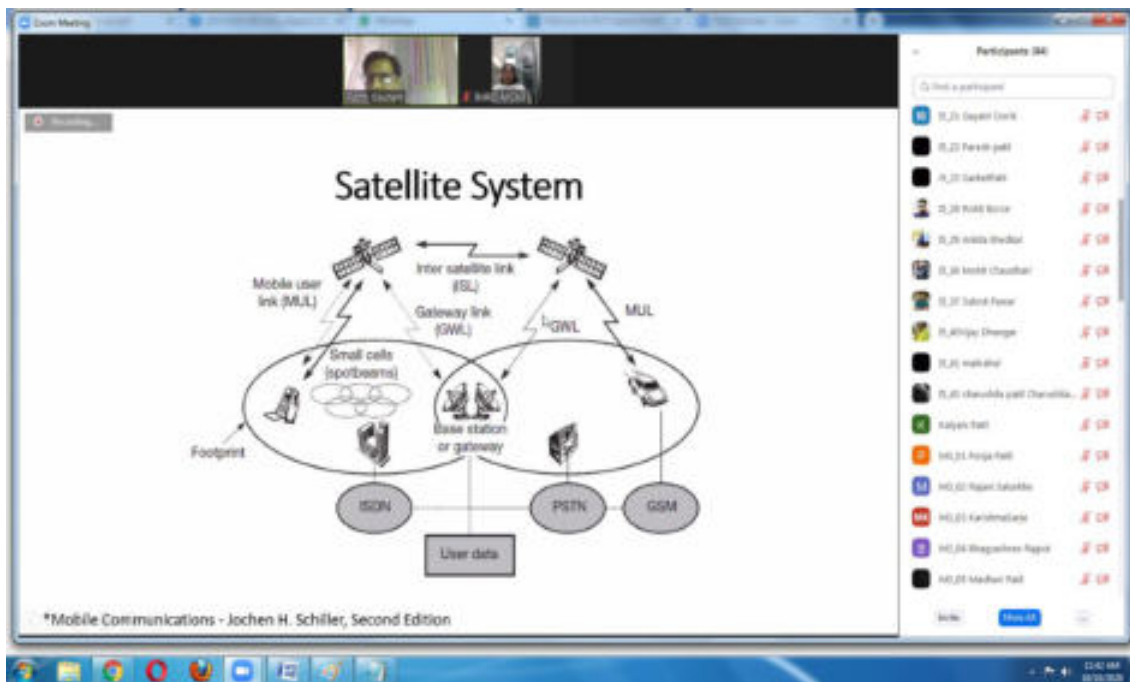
Zoom Meeting

Recording...

Satellite System

Inter satellite link (ISL)

Mobile user link (MUL)

Gateway link (GWL)

GWL

MUL

Small cells (spotbeams)

Base station or gateway

Footprint

ISDN

PSTN

GSM

User data

*Mobile Communications - Jochen H. Schiller, Second Edition

Participants (84)

Find a participant

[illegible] Gayatri Darik

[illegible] Paresh patil

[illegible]

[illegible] Rohit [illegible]

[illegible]

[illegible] Mohit Chaudhari

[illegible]

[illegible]

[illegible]

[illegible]

Kalyani Patil

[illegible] Pooja Patil

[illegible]

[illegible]

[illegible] Bhagyashree Rajput

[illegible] Madhuri Patil

Invite

Mute All

...